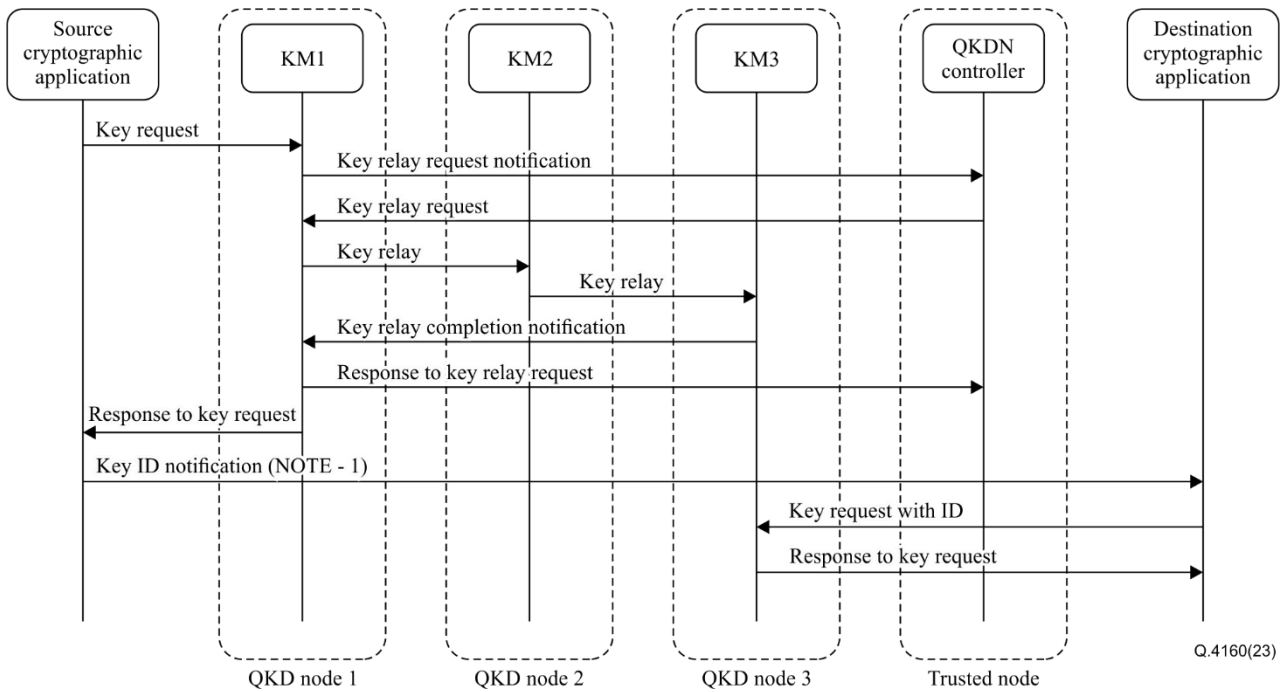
Source cryptographic application

KM1

KM2

KM3

QKDN controller

Destination cryptographic application

Key request

Key relay request notification

Key relay request

Key relay

Key relay

Key relay completion notification

Response to key relay request

Response to key request

Key ID notification (NOTE - 1)

Key request with ID

Response to key request

Q.4160(23)

QKD node 1

QKD node 2

QKD node 3

Trusted node